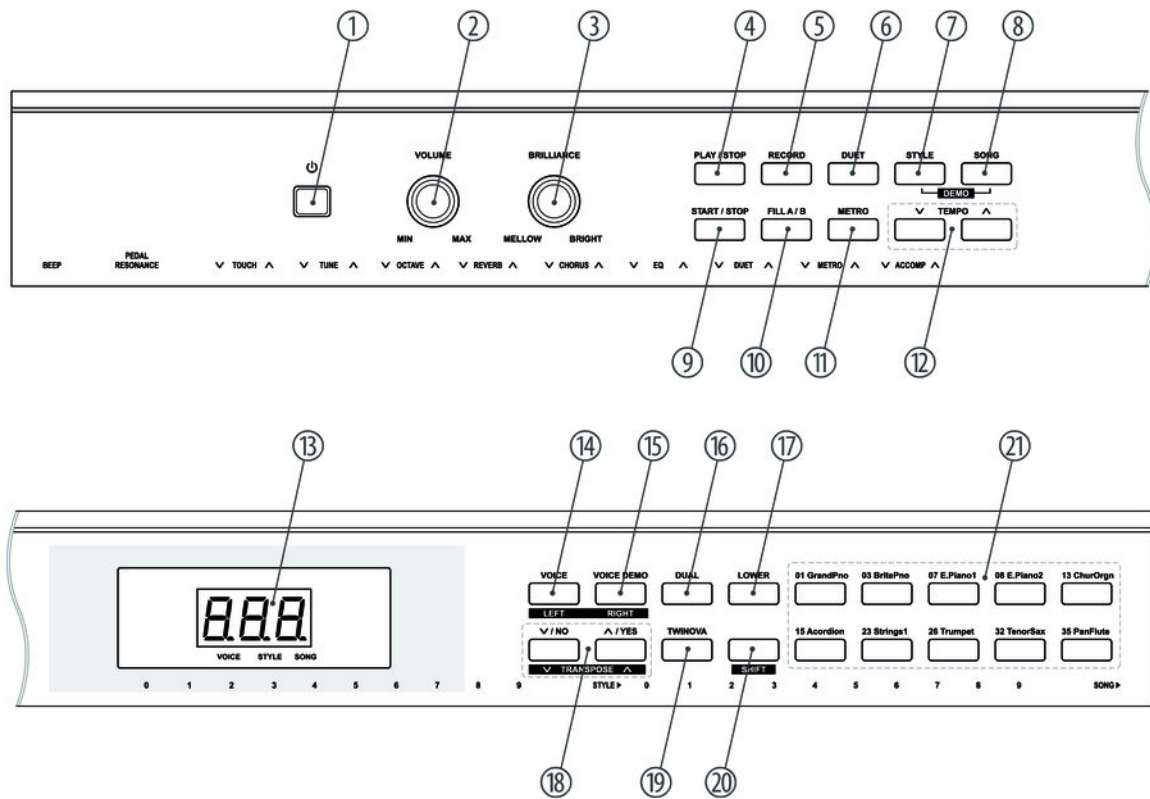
① ② ③ ④ ⑤ ⑥ ⑦ ⑧

VOLUME

MIN MAX

BRILLIANCE

MELLOW BRIGHT

PLAY / STOP RECORD DUET STYLE SONG

DEMO

START / STOP FILL A / B METRO

V TEMPO Λ

BEEP

PEDAL RESONANCE

V TOUCH Λ V TUNE Λ V OCTAVE Λ V REVERB Λ V CHORUS Λ V EQ Λ V DUET Λ V METRO Λ V ACCOMP Λ

⑨ ⑩ ⑪ ⑫

⑬ ⑭ ⑮ ⑯ ⑰ ㉑

888

VOICE STYLE SONG

VOICE VOICE DEMO DUAL LOWER

LEFT RIGHT

01 GrandPno 03 BritePno 07 E.Piano1 08 E.Piano2 13 ChurOrgn

V / NO Λ / YES TWINOVA

V TRANSPOSE Λ

SHIFT

15 Acordion 23 Strings1 26 Trumpet 32 TenorSax 35 PanFlute

0 1 2 3 4 5 6 7 8 9 STYLE ▸ 0 1 2 3 4 5 6 7 8 9 SONG ▸

⑱ ⑲ ⑳